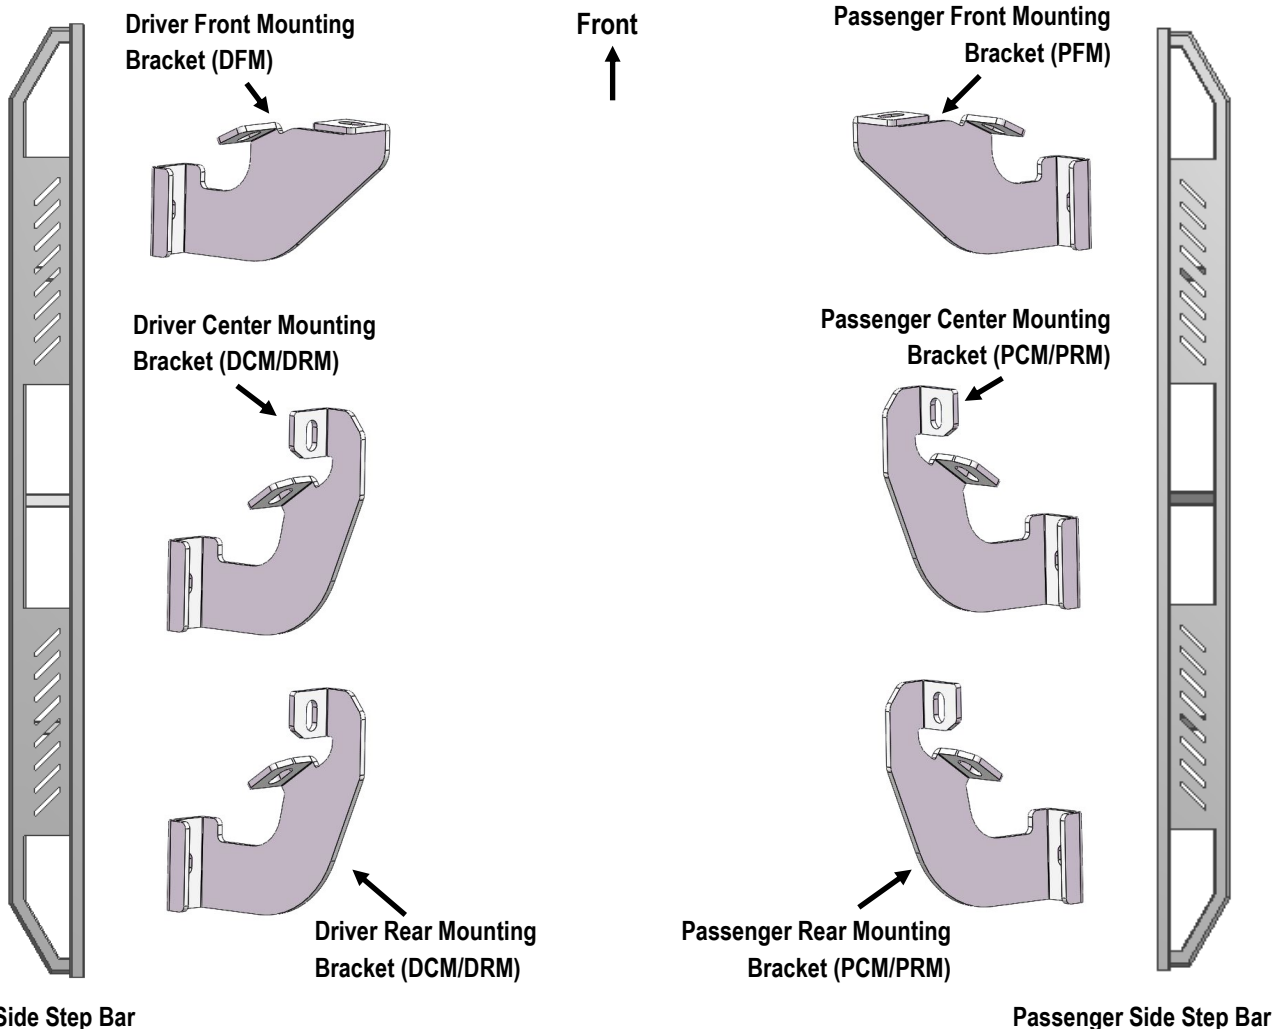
Driver Front Mounting Bracket (DFM)

Front

Passenger Front Mounting Bracket (PFM)

Driver Center Mounting Bracket (DCM/DRM)

Passenger Center Mounting Bracket (PCM/PRM)

Driver Rear Mounting Bracket (DCM/DRM)

Passenger Rear Mounting Bracket (PCM/PRM)

Side Step Bar

Passenger Side Step Bar